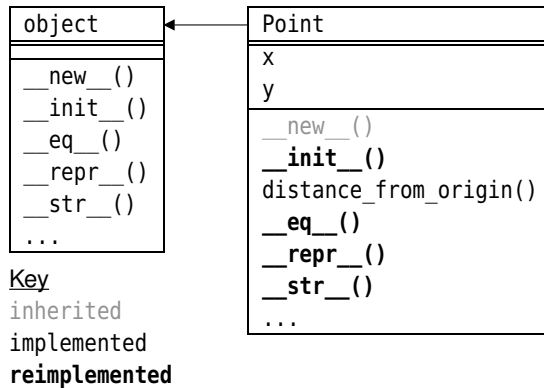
object

__new__()
__init__()
__eq__()
__repr__()
__str__()
...

Point
x
y
__new__()
**__init__()**
distance_from_origin()
**__eq__()**
**__repr__()**
**__str__()**
...

Key
inherited
implemented
**reimplemented**